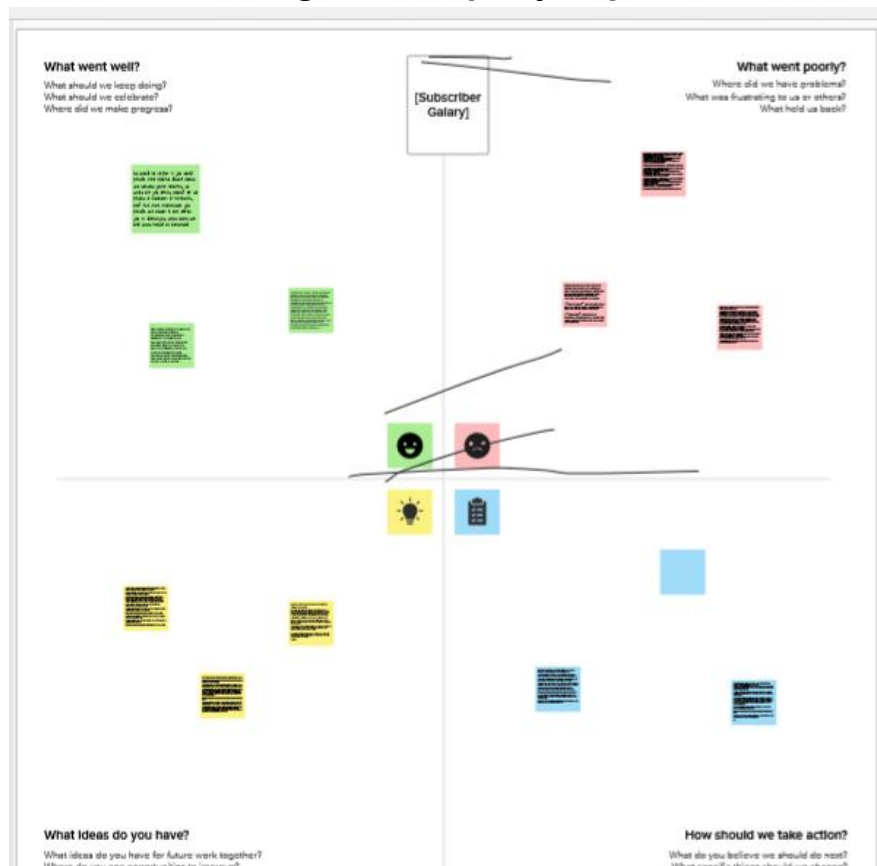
What went well?
What should we keep doing?
What should we celebrate?
Where did we make progress?

[Subscriber Galary]

What went poorly?
Where did we have problems?
What was frustrating to us or others?
What held us back?

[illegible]

What ideas do you have?
What ideas do you have for future work together?
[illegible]

How should we take action?
What do you believe we should do next?
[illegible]